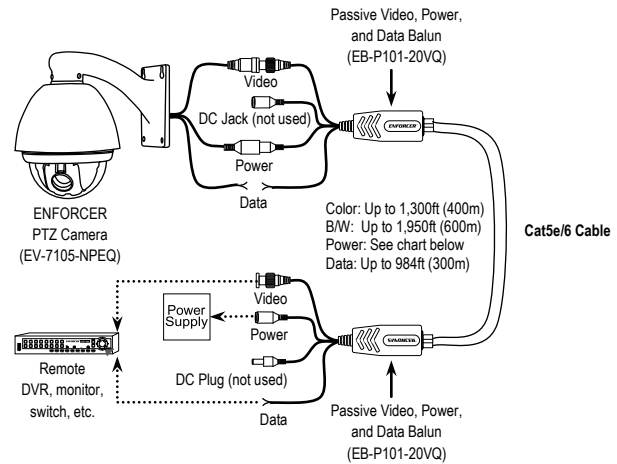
Passive Video, Power, and Data Balun (EB-P101-20VQ)

Video

DC Jack (not used)

ENFORCER

Power

Data

ENFORCER PTZ Camera (EV-7105-NPEQ)

Color: Up to 1,300ft (400m)
B/W: Up to 1,950ft (600m)
Power: See chart below
Data: Up to 984ft (300m)

Cat5e/6 Cable

Video

Power Supply

Power

ENFORCER

DC Plug (not used)

Remote DVR, monitor, switch, etc.

Data

Passive Video, Power, and Data Balun (EB-P101-20VQ)